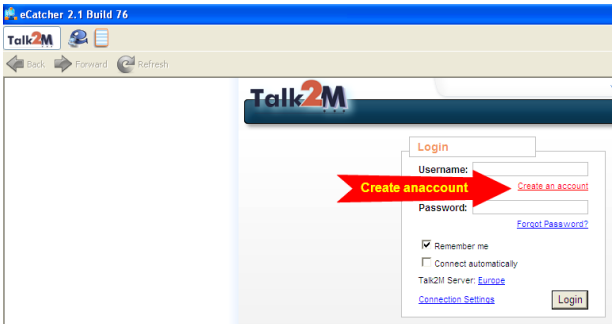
eCatcher 2.1 Build 76

Talk2M

Back Forward Refresh

Talk2M

Login

Username:

Create anaccount

Create an account

Password:

Forgot Password?

Remember me

Connect automatically

Talk2M Server: Europe

Connection Settings

Login